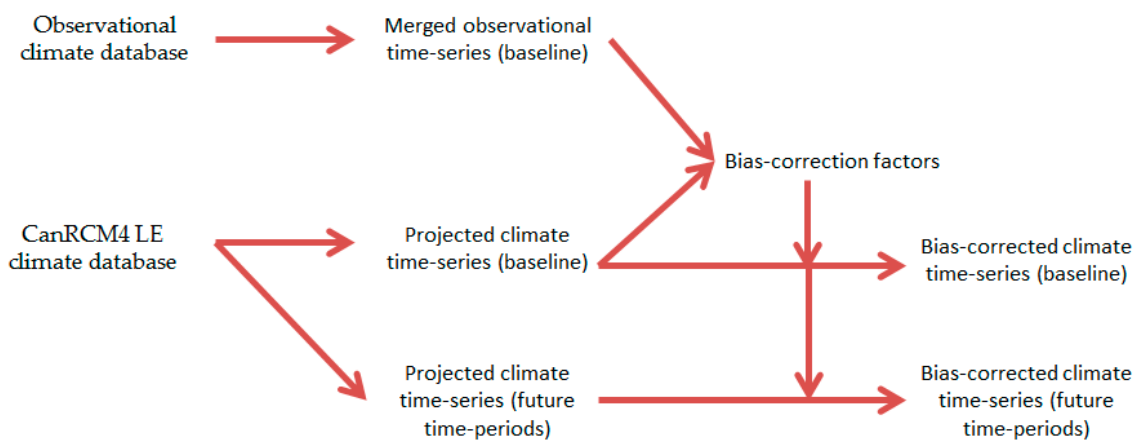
Observational climate database

Merged observational time-series (baseline)

Bias-correction factors

CanRCM4 LE climate database

Projected climate time-series (baseline)

Bias-corrected climate time-series (baseline)

Projected climate time-series (future time-periods)

Bias-corrected climate time-series (future time-periods)